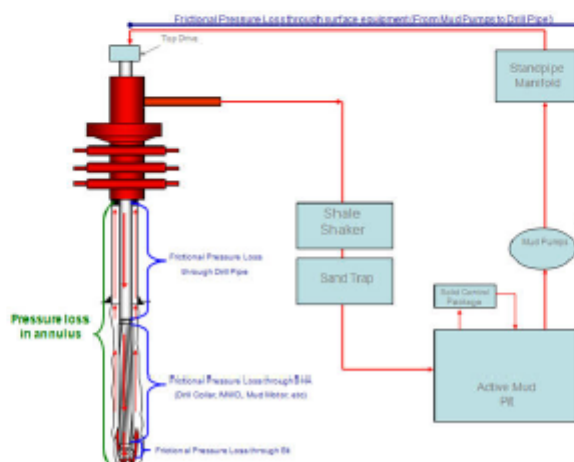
Frictional Pressure Loss through surface equipment (From Mud Pumps to Drill Pipe)

Top Drive

Standpipe Manifold

Shale Shaker

Sand Trap

Mud Pumps

Solid Control Package

Frictional Pressure Loss through Drill Pipe

Pressure loss in annulus

Frictional Pressure Loss through BHA (Drill Collar, MWD, Mud Motor, etc)

Active Mud Pit

Frictional Pressure Loss through Bit